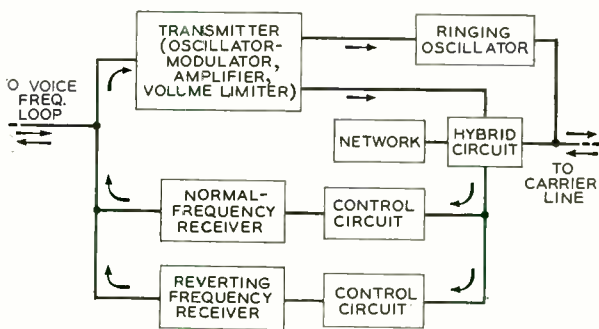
TRANSMITTER (OSCILLATOR-MODULATOR, AMPLIFIER, VOLUME LIMITER)

RINGING OSCILLATOR

'O VOICE FREQ. LOOP

NETWORK

HYBRID CIRCUIT

TO CARRIER LINE

NORMAL-FREQUENCY RECEIVER

CONTROL CIRCUIT

REVERTING FREQUENCY RECEIVER

CONTROL CIRCUIT